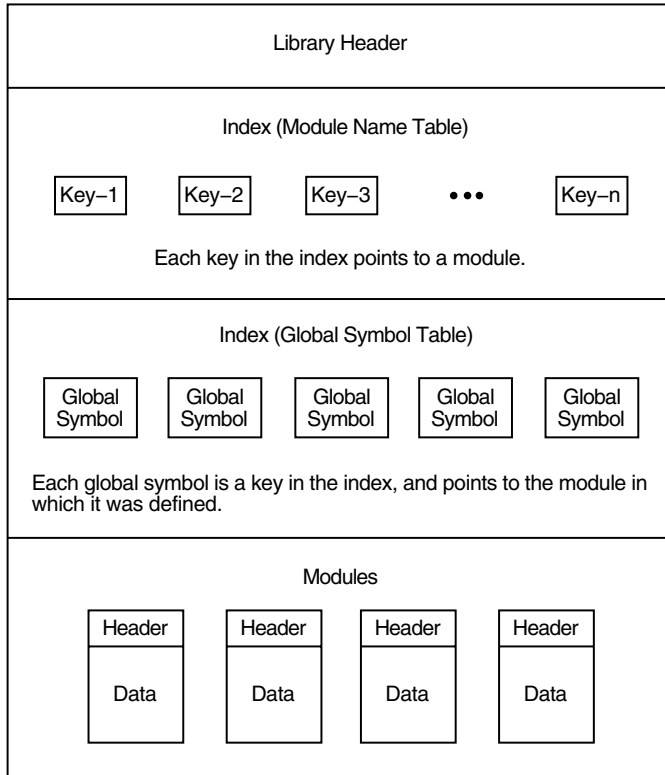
Library Header

Index (Module Name Table)

Key–1 Key–2 Key–3 ••• Key–n

Each key in the index points to a module.

Index (Global Symbol Table)

Global Symbol Global Symbol Global Symbol Global Symbol Global Symbol

Each global symbol is a key in the index, and points to the module in which it was defined.

Modules

Header Data Header Data Header Data Header Data